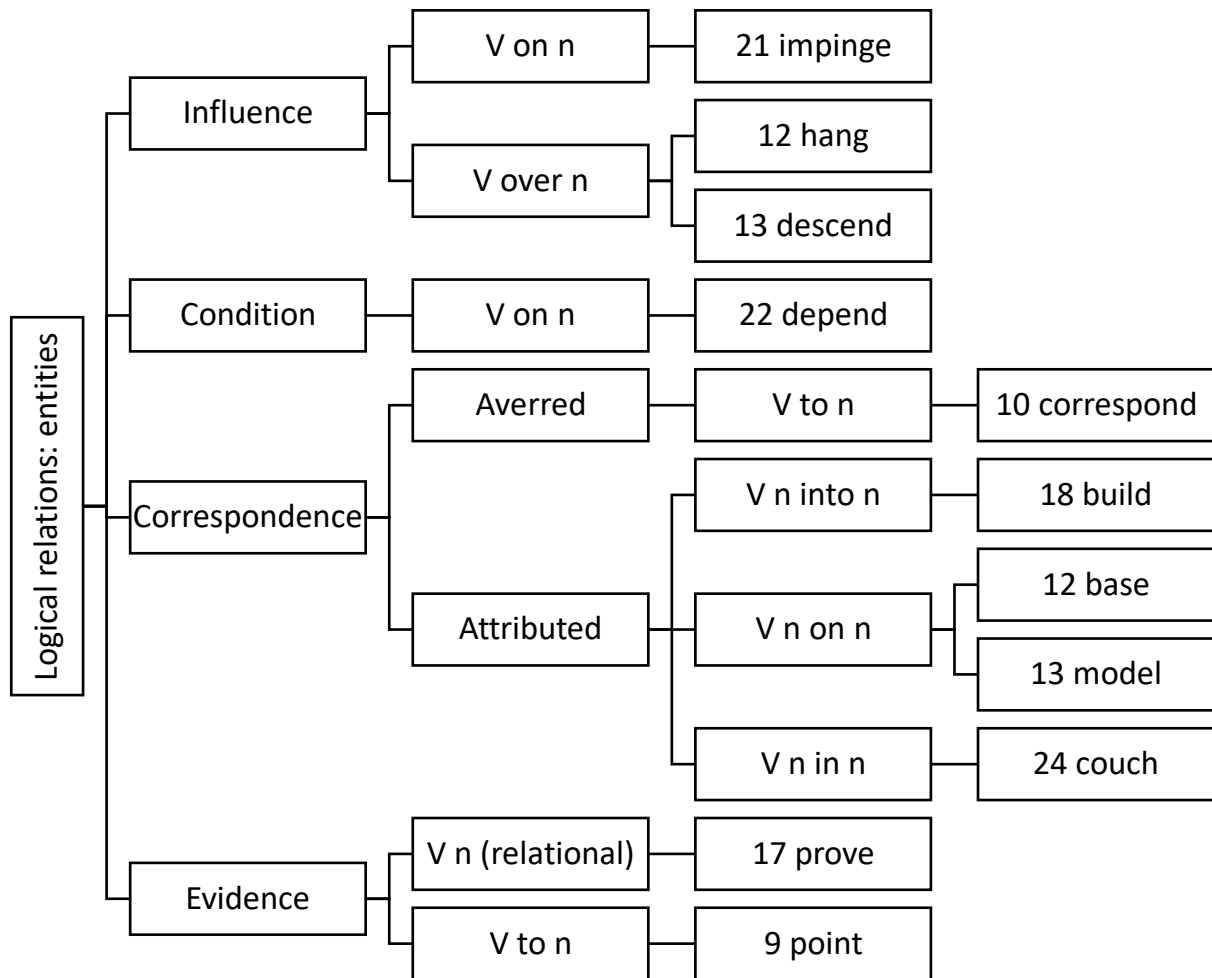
Logical relations: entities

Influence
V on n
21 impinge
V over n
12 hang
13 descend

Condition
V on n
22 depend

Correspondence
Averred
V to n
10 correspond
Attributed
V n into n
18 build
V n on n
12 base
13 model
V n in n
24 couch

Evidence
V n (relational)
17 prove
V to n
9 point